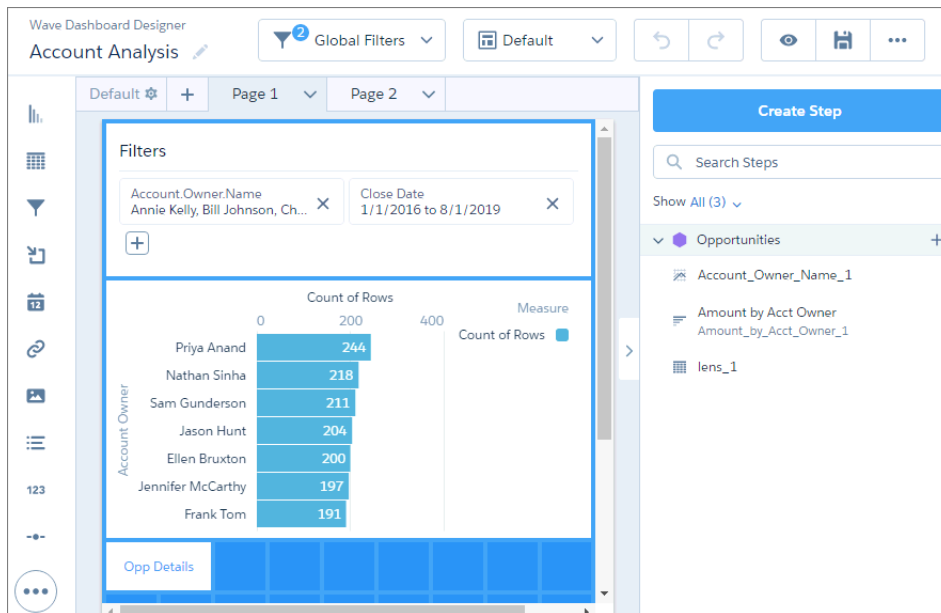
Wave Dashboard Designer
Account Analysis

2 Global Filters

Default

Default

Page 1

Page 2

123

Filters

Account.Owner.Name
Annie Kelly, Bill Johnson, Ch...

Close Date
1/1/2016 to 8/1/2019

Count of Rows

| Account Owner | Count of Rows |
|---|---|
| Priya Anand | 244 |
| Nathan Sinha | 218 |
| Sam Gunderson | 211 |
| Jason Hunt | 204 |
| Ellen Bruxton | 200 |
| Jennifer McCarthy | 197 |
| Frank Tom | 191 |

0 200 400

Measure
Count of Rows

Opp Details

Create Step

Search Steps

Show All (3)

Opportunities

Account_Owner_Name_1

Amount by Acct Owner
Amount_by_Acct_Owner_1

lens_1